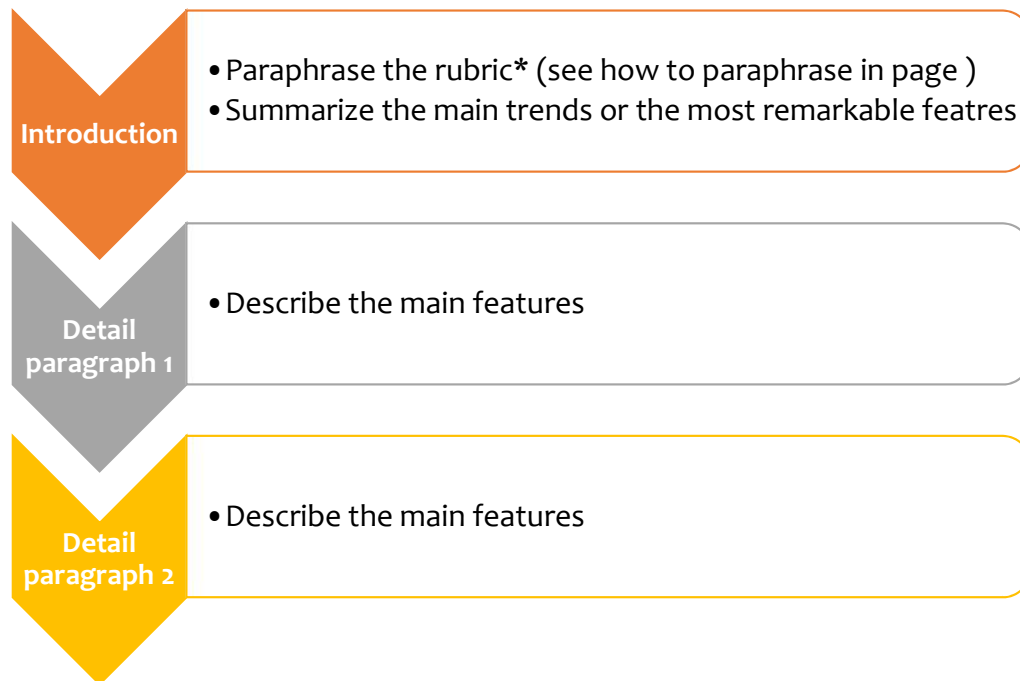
Introduction

• Paraphrase the rubric* (see how to paraphrase in page )
• Summarize the main trends or the most remarkable featres

Detail paragraph 1

• Describe the main features

Detail paragraph 2

• Describe the main features